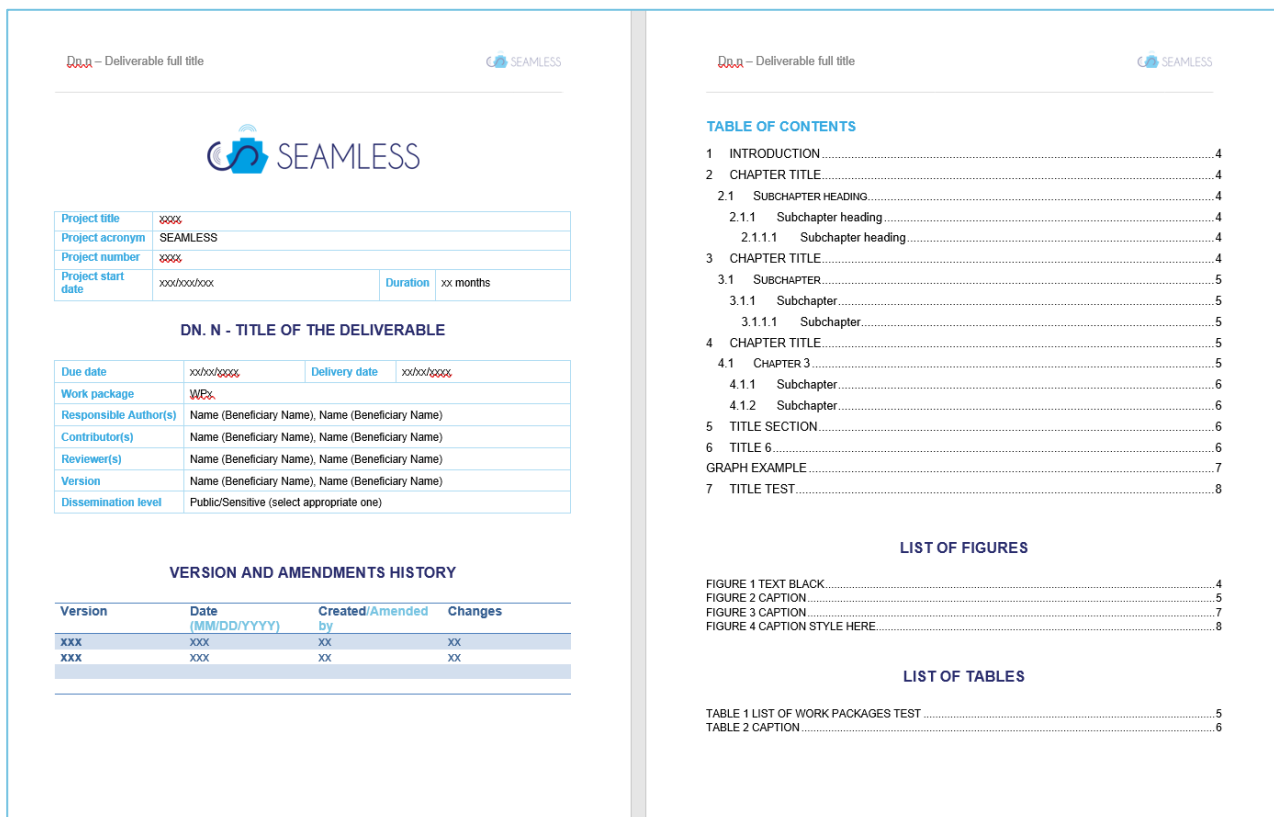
Dn.n – Deliverable full title

SEAMLESS

SEAMLESS

| Project title | xxxx | | |
|---|---|---|---|
| Project acronym | SEAMLESS | | |
| Project number | xxxx | | |
| Project start date | xxx/xxx/xxx | Duration | xx months |

DN. N - TITLE OF THE DELIVERABLE

| Due date | xx/xx/xxxx | Delivery date | xx/xx/xxxx |
|---|---|---|---|
| Work package | WPx | | |
| Responsible Author(s) | Name (Beneficiary Name), Name (Beneficiary Name) | | |
| Contributor(s) | Name (Beneficiary Name), Name (Beneficiary Name) | | |
| Reviewer(s) | Name (Beneficiary Name), Name (Beneficiary Name) | | |
| Version | Name (Beneficiary Name), Name (Beneficiary Name) | | |
| Dissemination level | Public/Sensitive (select appropriate one) | | |

VERSION AND AMENDMENTS HISTORY

| Version | Date (MM/DD/YYYY) | Created/Amended by | Changes |
|---|---|---|---|
| xxx | xxx | xx | xx |
| xxx | xxx | xx | xx |
| | | | |

Dn.n – Deliverable full title

SEAMLESS

TABLE OF CONTENTS

1 INTRODUCTION ....4
2 CHAPTER TITLE ....4
2.1 SUBCHAPTER HEADING ....4
2.1.1 Subchapter heading ....4
2.1.1.1 Subchapter heading ....4
3 CHAPTER TITLE ....4
3.1 SUBCHAPTER ....5
3.1.1 Subchapter ....5
3.1.1.1 Subchapter ....5
4 CHAPTER TITLE ....5
4.1 CHAPTER 3 ....5
4.1.1 Subchapter ....6
4.1.2 Subchapter ....6
5 TITLE SECTION ....6
6 TITLE 6 ....6
GRAPH EXAMPLE ....7
7 TITLE TEST ....8

LIST OF FIGURES

FIGURE 1 TEXT BLACK ....4
FIGURE 2 CAPTION ....5
FIGURE 3 CAPTION ....7
FIGURE 4 CAPTION STYLE HERE ....8

LIST OF TABLES

TABLE 1 LIST OF WORK PACKAGES TEST ....5
TABLE 2 CAPTION ....6